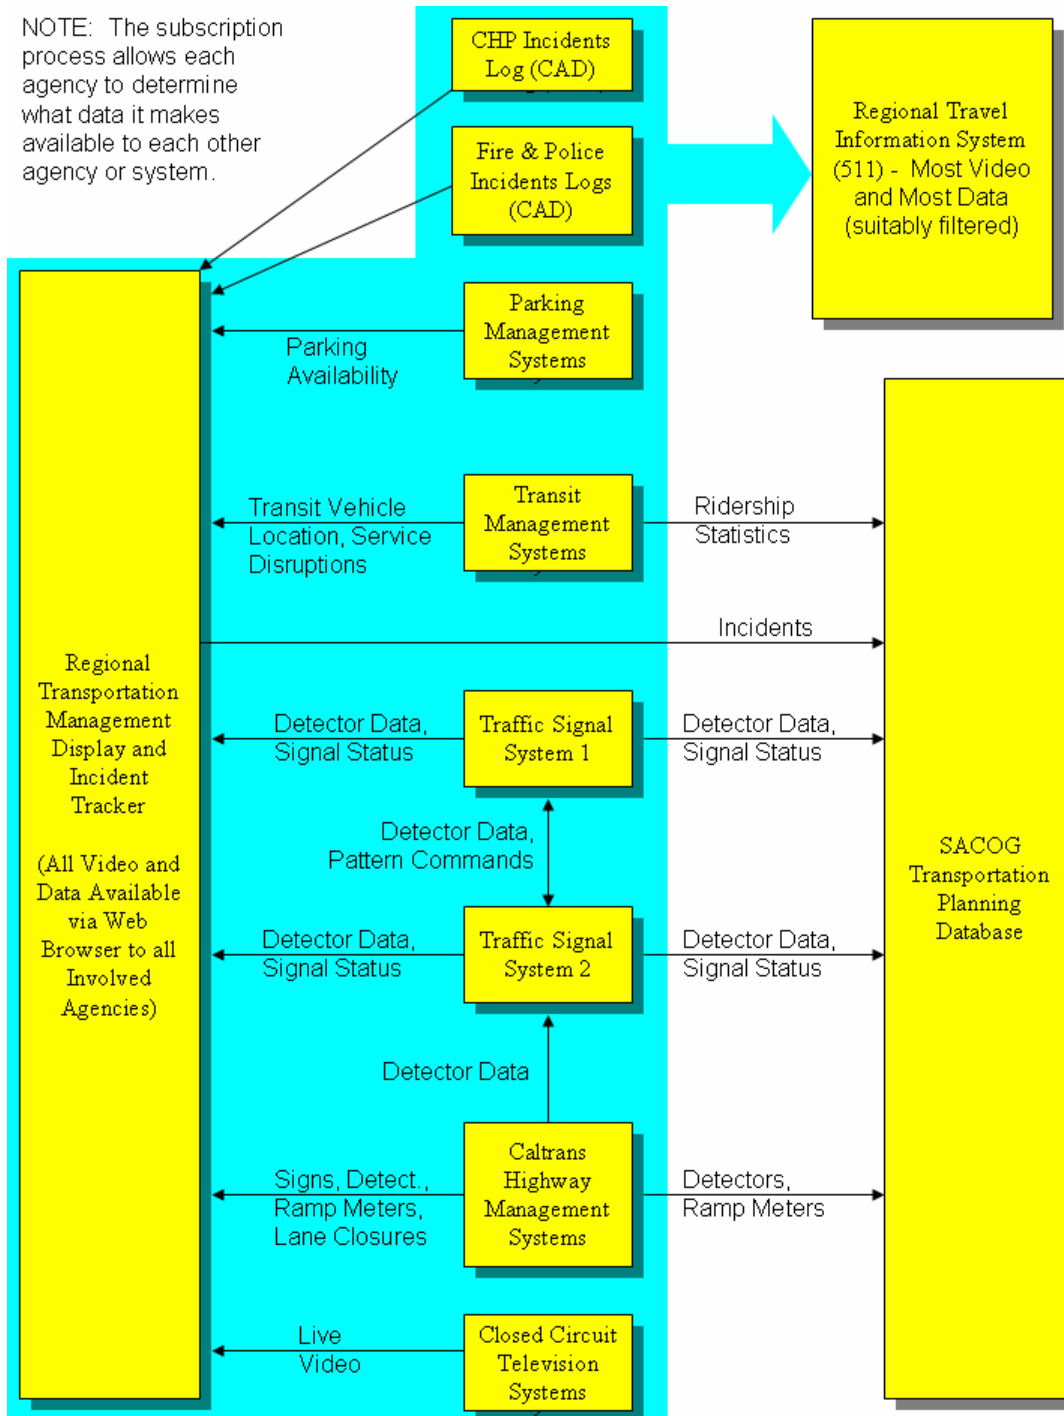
NOTE: The subscription process allows each agency to determine what data it makes available to each other agency or system.

CHP Incidents Log (CAD)

Fire & Police Incidents Logs (CAD)

Regional Travel Information System (511) - Most Video and Most Data (suitably filtered)

Parking Management Systems

Parking Availability

Transit Vehicle Location, Service Disruptions

Transit Management Systems

Ridership Statistics

Incidents

Regional Transportation Management Display and Incident Tracker

(All Video and Data Available via Web Browser to all Involved Agencies)

Detector Data, Signal Status

Traffic Signal System 1

Detector Data, Signal Status

Detector Data, Pattern Commands

SACOG Transportation Planning Database

Detector Data, Signal Status

Traffic Signal System 2

Detector Data, Signal Status

Detector Data

Signs, Detect., Ramp Meters, Lane Closures

Caltrans Highway Management Systems

Detectors, Ramp Meters

Live Video

Closed Circuit Television Systems